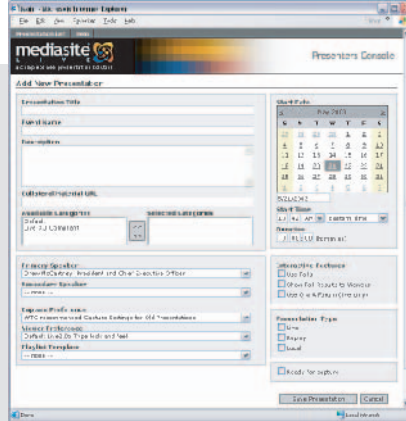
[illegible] - Microsoft Internet Explorer
File Edit View Favorites Tools Help

mediasite
Presenters Console

Add New Presentation

Presentation Title

Event Name

Description

Collateral Material URL

Available Categories
Default
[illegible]

Selected Categories

Primary Speaker
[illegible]

Secondary Speaker
-- none --

Capture Profile name
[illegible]

Viewer Preference
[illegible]

Playlist Template
-- none --

Start Date
May 2003
S M T W T F S
27 28 29 30 1 2 3
4 5 6 7 8 9 10
11 12 13 14 15 16 17
18 19 20 21 22 23 24
25 26 27 28 29 30 31
1 2 3 4 5 6 7

5/21/2003

Start Time
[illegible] Eastern time

Duration
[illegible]

Interactive Features
Use Polls
Show Poll Results to Viewer
Use Q & A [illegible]

Presentation Type
Live
Replay
Local

Ready for capture

Save Presentation Cancel

Done
Local intranet